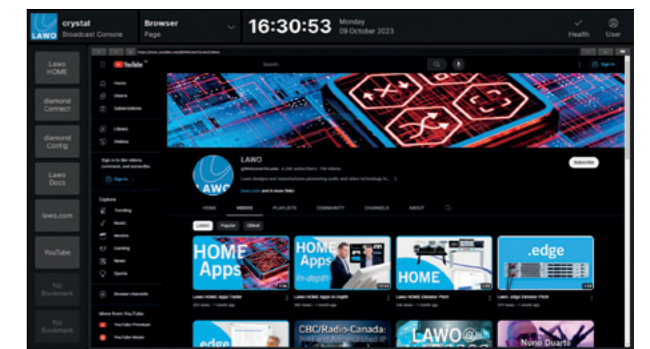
LAWO crystal Broadcast Console

Browser Page

16:30:53 Monday 09 October 2023

Health User

Lawo HOME

diamond Connect

diamond Config

Lawo Docs

lawo.com

YouTube

No Bookmark

No Bookmark

YouTube

Search

Sign in

Home

Shorts

Subscriptions

Library

History

Sign in to like videos, comment, and subscribe.

Sign in

Explore

Trending

Music

Movies

Gaming

News

Sports

Browse channels

More from YouTube

YouTube Premium

YouTube Music

LAWO

Subscribe

HOME

VIDEOS

PLAYLISTS

COMMUNITY

CHANNELS

ABOUT

Latest

Popular

Oldest

HOME Apps

HOME Apps In-depth

HOME

.edge

Lawo HOME Apps Trailer

Lawo HOME Apps In-Depth

Lawo HOME Elevator Pitch

Lawo .edge Elevator Pitch

edge

CBC/Radio-Canada:

LAWO@

Nuno Duarte